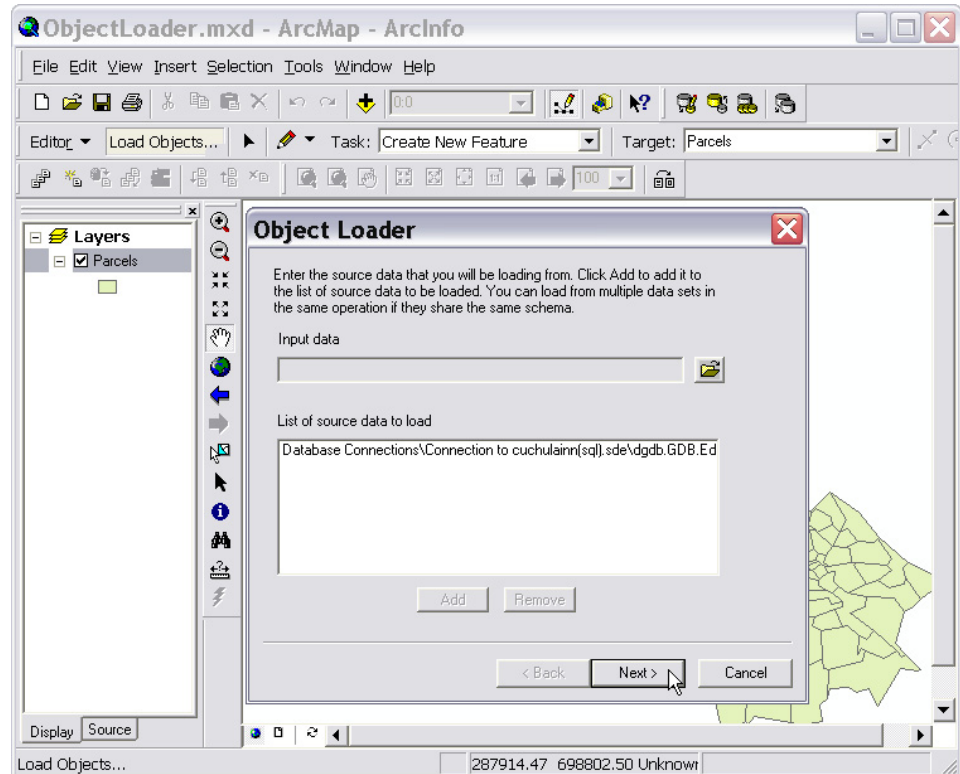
ObjectLoader.mxd - ArcMap - ArcInfo

File Edit View Insert Selection Tools Window Help

1:0

Editor ▾ Load Objects... Task: Create New Feature Target: Parcels

100

Layers
Parcels

Object Loader

Enter the source data that you will be loading from. Click Add to add it to the list of source data to be loaded. You can load from multiple data sets in the same operation if they share the same schema.

Input data

List of source data to load

Database Connections\Connection to cuchulainn(sql).sde\dgdb.GDB.Ed

Add Remove

< Back Next > Cancel

Display Source

Load Objects... 287914.47 698802.50 Unknowr